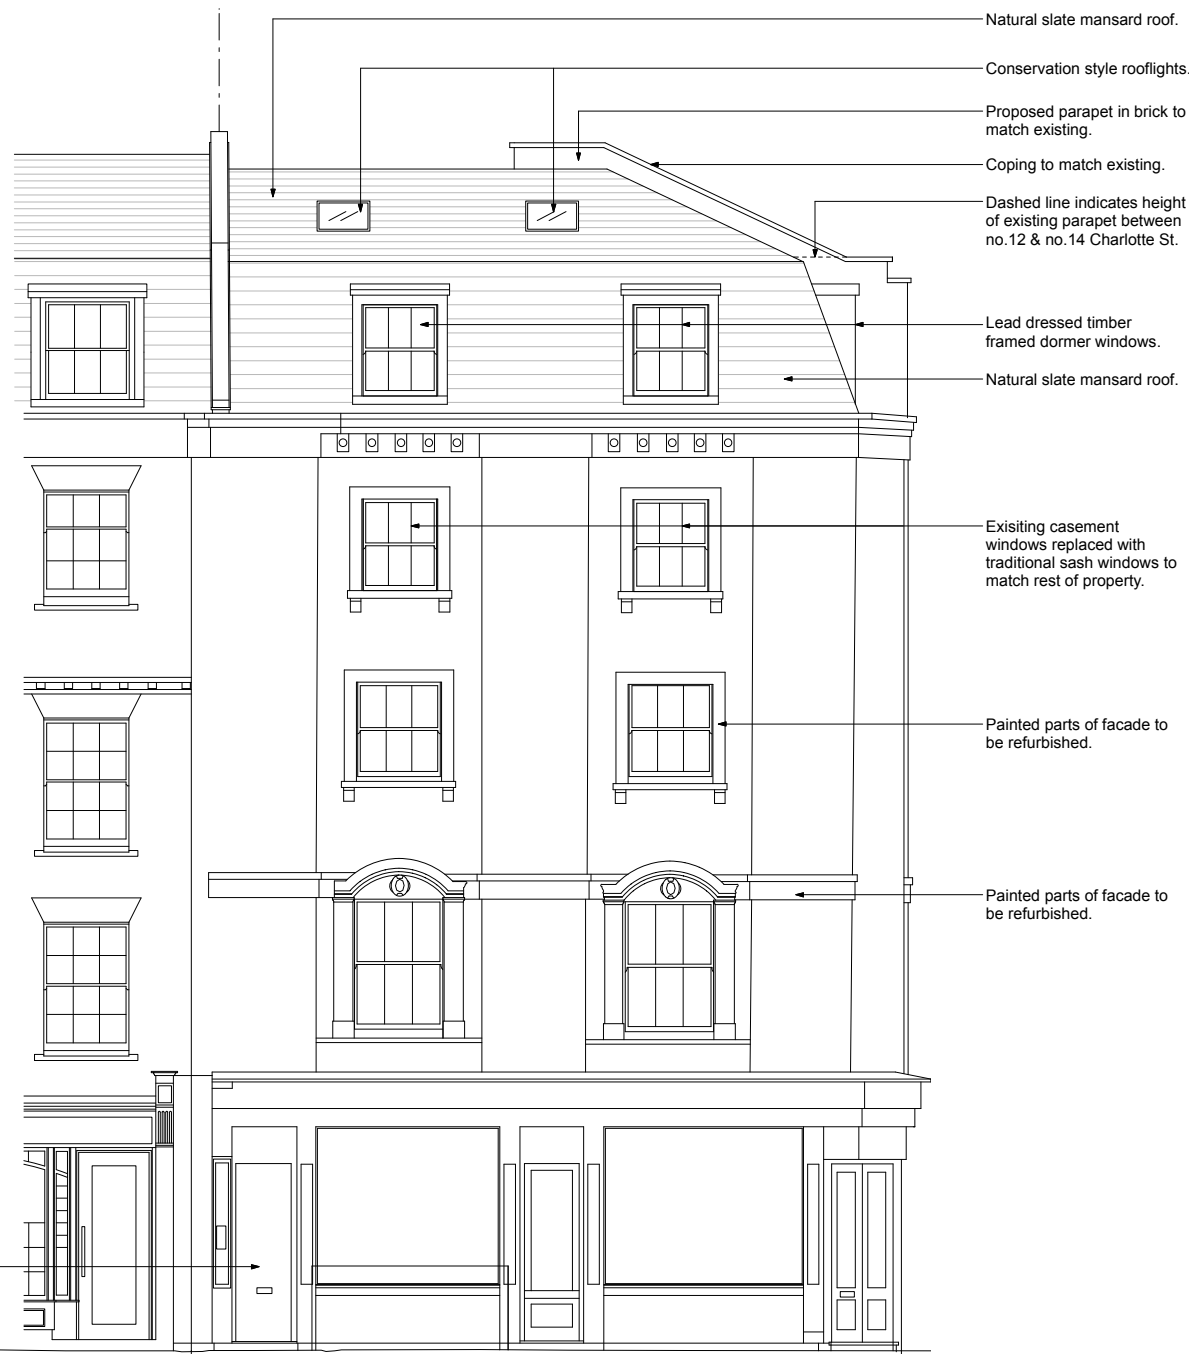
Natural slate mansard roof.

Conservation style rooflights.

Proposed parapet in brick to match existing.

Coping to match existing.

Dashed line indicates height of existing parapet between no.12 & no.14 Charlotte St.

Lead dressed timber framed dormer windows.

Natural slate mansard roof.

Exisiting casement windows replaced with traditional sash windows to match rest of property.

Painted parts of facade to be refurbished.

Painted parts of facade to be refurbished.